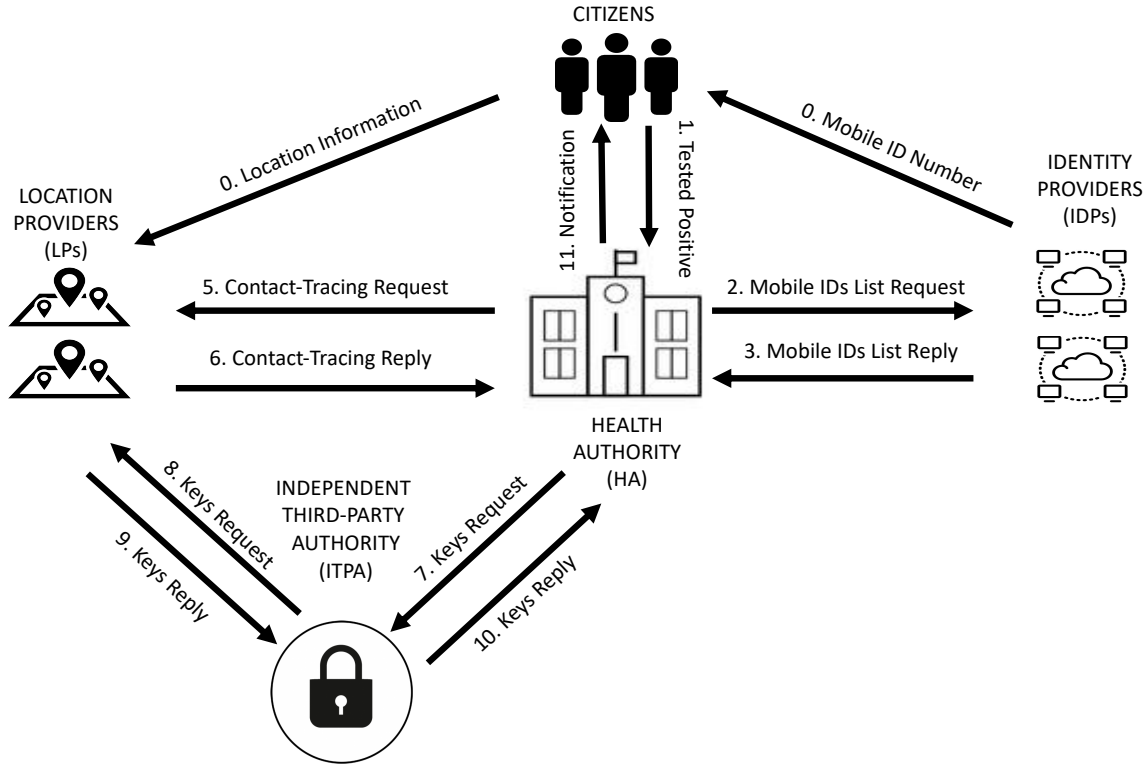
CITIZENS

0. Location Information

0. Mobile ID Number

11. Notification

1. Tested Positive

LOCATION PROVIDERS (LPs)

IDENTITY PROVIDERS (IDPs)

5. Contact-Tracing Request

2. Mobile IDs List Request

6. Contact-Tracing Reply

3. Mobile IDs List Reply

HEALTH AUTHORITY (HA)

8. Keys Request

INDEPENDENT THIRD-PARTY AUTHORITY (ITPA)

7. Keys Request

9. Keys Reply

10. Keys Reply